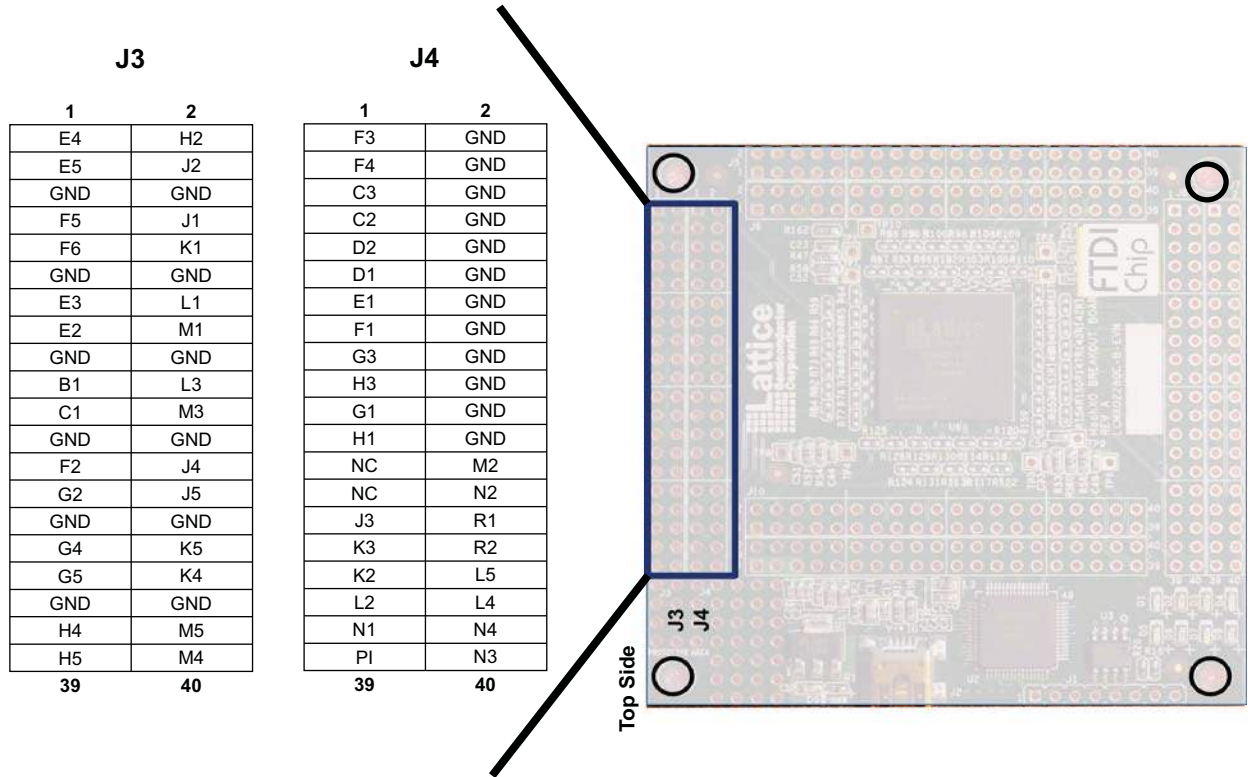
J3

| 1 | 2 |
|---|---|
| E4 | H2 |
| E5 | J2 |
| GND | GND |
| F5 | J1 |
| F6 | K1 |
| GND | GND |
| E3 | L1 |
| E2 | M1 |
| GND | GND |
| B1 | L3 |
| C1 | M3 |
| GND | GND |
| F2 | J4 |
| G2 | J5 |
| GND | GND |
| G4 | K5 |
| G5 | K4 |
| GND | GND |
| H4 | M5 |
| H5 | M4 |
| 39 | 40 |

J4

| 1 | 2 |
|---|---|
| F3 | GND |
| F4 | GND |
| C3 | GND |
| C2 | GND |
| D2 | GND |
| D1 | GND |
| E1 | GND |
| F1 | GND |
| G3 | GND |
| H3 | GND |
| G1 | GND |
| H1 | GND |
| NC | M2 |
| NC | N2 |
| J3 | R1 |
| K3 | R2 |
| K2 | L5 |
| L2 | L4 |
| N1 | N4 |
| PI | N3 |
| 39 | 40 |

FTDI Chip

Lattice Semiconductor Corporation

J3 J4

Top Side